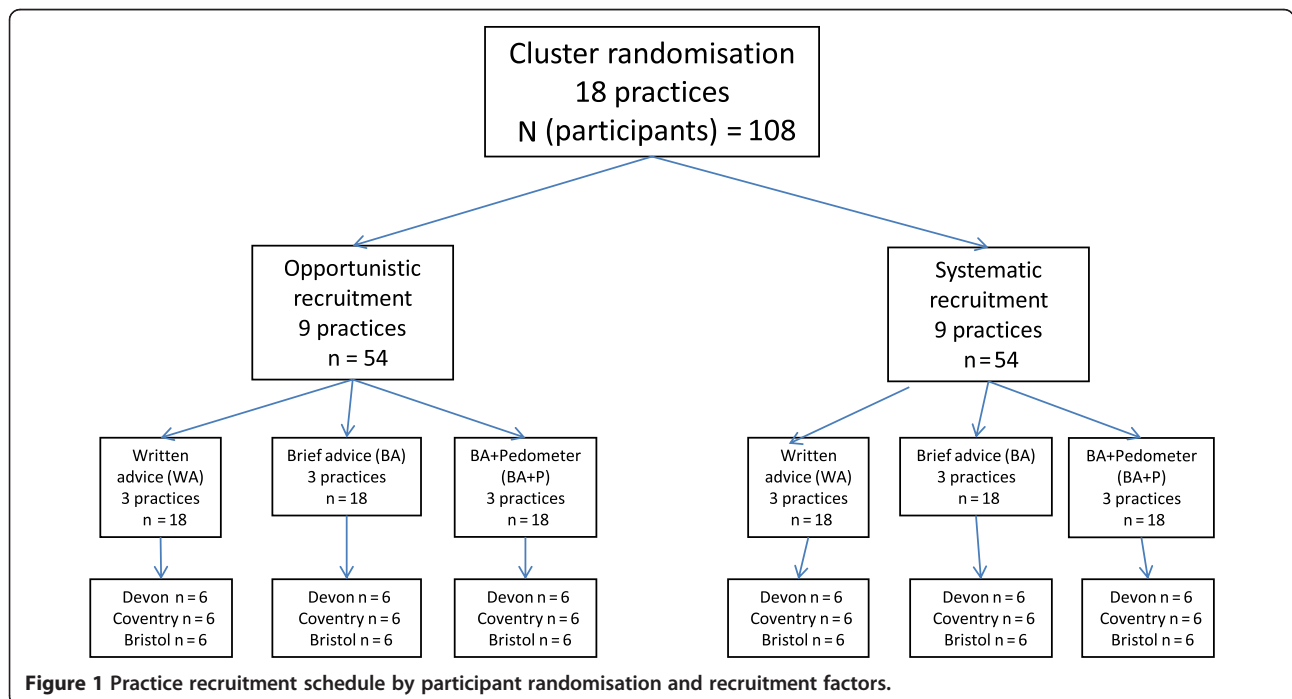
Cluster randomisation
18 practices
N (participants) = 108

Opportunistic recruitment
9 practices
n = 54

Systematic recruitment
9 practices
n = 54

Written advice (WA)
3 practices
n = 18

Brief advice (BA)
3 practices
n = 18

BA+Pedometer (BA+P)
3 practices
n = 18

Written advice (WA)
3 practices
n = 18

Brief advice (BA)
3 practices
n = 18

BA+Pedometer (BA+P)
3 practices
n = 18

Devon n = 6
Coventry n = 6
Bristol n = 6

Devon n = 6
Coventry n = 6
Bristol n = 6

Devon n = 6
Coventry n = 6
Bristol n = 6

Devon n = 6
Coventry n = 6
Bristol n = 6

Devon n = 6
Coventry n = 6
Bristol n = 6

Devon n = 6
Coventry n = 6
Bristol n = 6

Figure 1 Practice recruitment schedule by participant randomisation and recruitment factors.